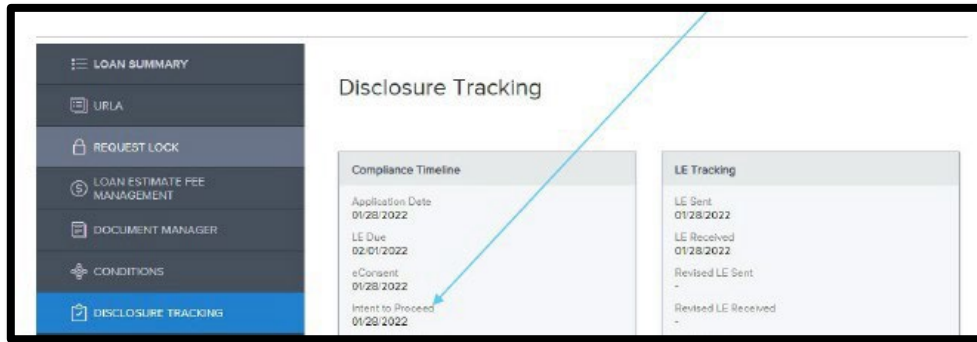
LOAN SUMMARY
URLA
REQUEST LOCK
LOAN ESTIMATE FEE MANAGEMENT
DOCUMENT MANAGER
CONDITIONS
DISCLOSURE TRACKING

Disclosure Tracking

Compliance Timeline

Application Date
01/28/2022
LE Due
02/01/2022
eConsent
01/28/2022
Intent to Proceed
01/28/2022

LE Tracking

LE Sent
01/28/2022
LE Received
01/28/2022
Revised LE Sent
-
Revised LE Received
-